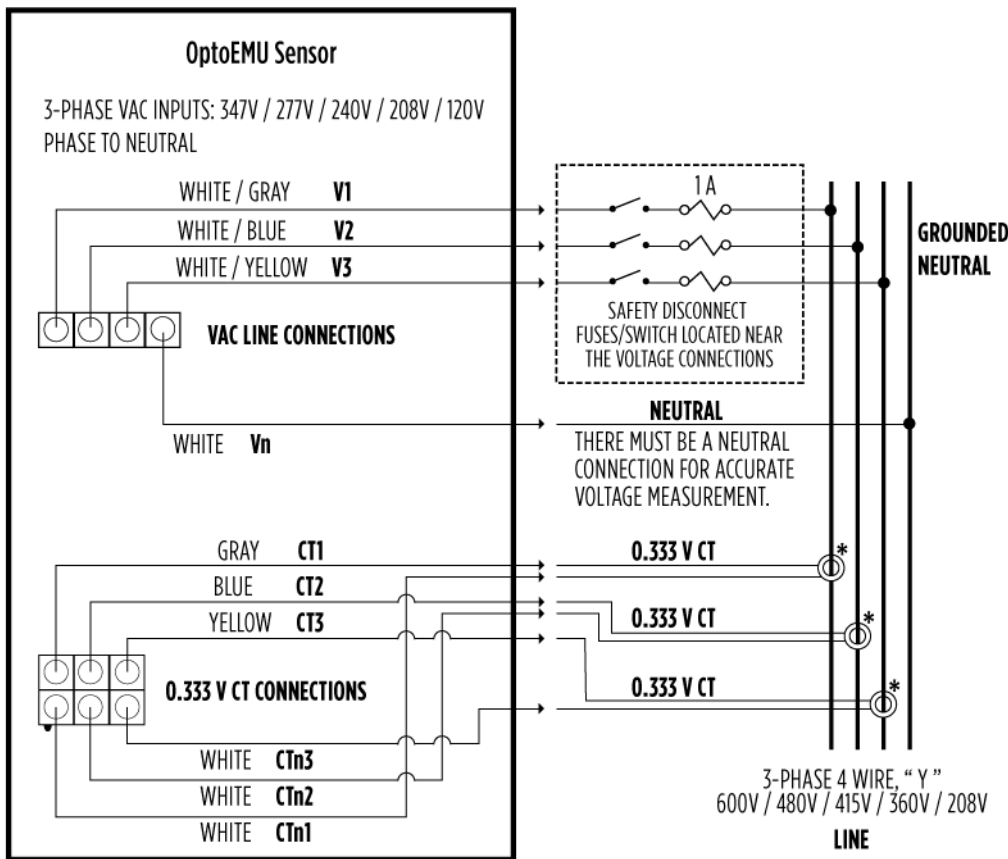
OptoEMU Sensor

3-PHASE VAC INPUTS: 347V / 277V / 240V / 208V / 120V PHASE TO NEUTRAL

WHITE / GRAY V1
WHITE / BLUE V2
WHITE / YELLOW V3

1 A

GROUNDED NEUTRAL

VAC LINE CONNECTIONS

SAFETY DISCONNECT FUSES/SWITCH LOCATED NEAR THE VOLTAGE CONNECTIONS

NEUTRAL
THERE MUST BE A NEUTRAL CONNECTION FOR ACCURATE VOLTAGE MEASUREMENT.

WHITE Vn

GRAY CT1
BLUE CT2
YELLOW CT3

0.333 V CT
*
0.333 V CT
*
0.333 V CT
*

0.333 V CT CONNECTIONS

WHITE CTn3
WHITE CTn2
WHITE CTn1

3-PHASE 4 WIRE, " Y "
600V / 480V / 415V / 360V / 208V
LINE